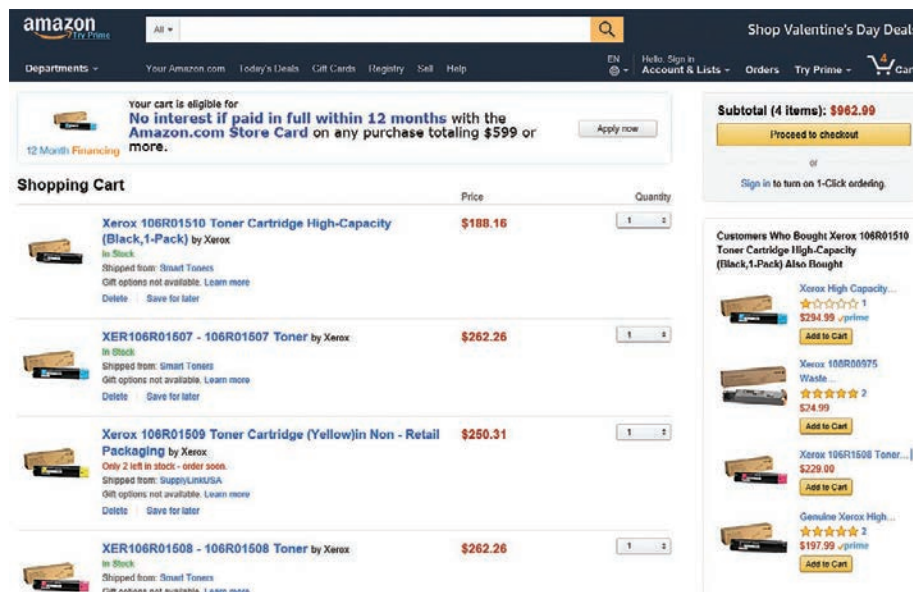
amazon Try Prime

All

Shop Valentine's Day Deal

Departments Your Amazon.com Today's Deals Gift Cards Registry Sell Help

EN

Hello. Sign in Account & Lists Orders Try Prime 4 Car

Your cart is eligible for
No interest if paid in full within 12 months with the Amazon.com Store Card on any purchase totaling $599 or more.

12 Month Financing

Apply now

Subtotal (4 items): $962.99

Proceed to checkout

or

Sign in to turn on 1-Click ordering.

Shopping Cart

Price

Quantity

Xerox 106R01510 Toner Cartridge High-Capacity (Black,1-Pack) by Xerox
In Stock
Shipped from: Smart Toners
Gift options not available. Learn more
Delete | Save for later

$188.16

1

XER106R01507 - 106R01507 Toner by Xerox
In Stock
Shipped from: Smart Toners
Gift options not available. Learn more
Delete | Save for later

$262.26

1

Xerox 106R01509 Toner Cartridge (Yellow)in Non - Retail Packaging by Xerox
Only 2 left in stock - order soon.
Shipped from: SupplyLinkUSA
Gift options not available. Learn more
Delete | Save for later

$250.31

1

XER106R01508 - 106R01508 Toner by Xerox
In Stock
Shipped from: Smart Toners
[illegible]

$262.26

1

Customers Who Bought Xerox 106R01510 Toner Cartridge High-Capacity (Black,1-Pack) Also Bought

Xerox High Capacity...
1
$294.99 prime
Add to Cart

Xerox 108R00975 Waste...
2
$24.99
Add to Cart

Xerox 106R1508 Toner...
$229.00
Add to Cart

Genuine Xerox High...
2
$197.99 prime
Add to Cart